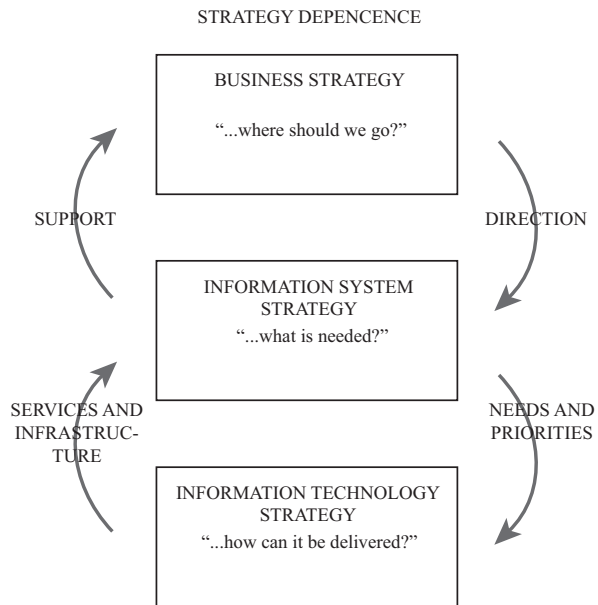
STRATEGY DEPENCENCE

BUSINESS STRATEGY

"...where should we go?"

SUPPORT

DIRECTION

INFORMATION SYSTEM STRATEGY

"...what is needed?"

SERVICES AND INFRASTRUCTURE

NEEDS AND PRIORITIES

INFORMATION TECHNOLOGY STRATEGY

"...how can it be delivered?"